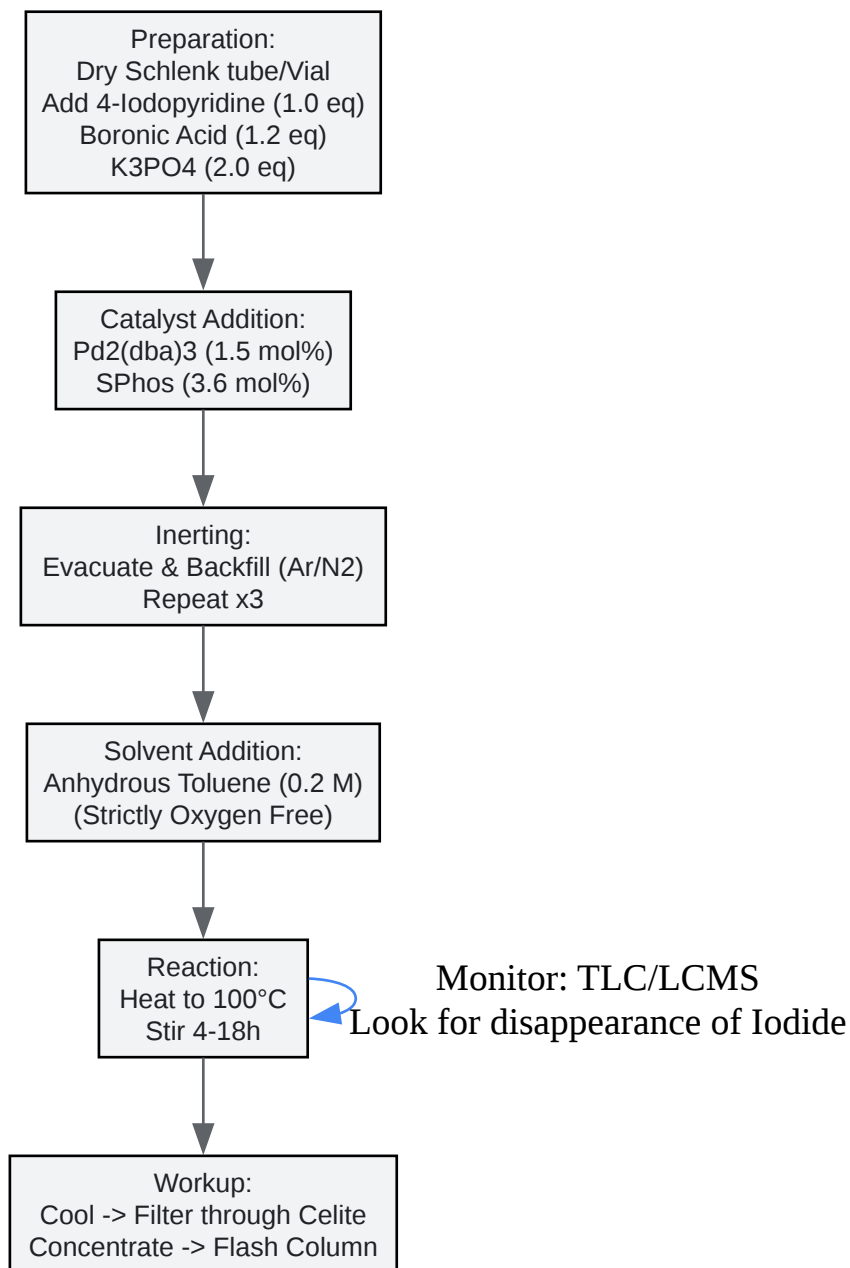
Preparation:
Dry Schlenk tube/Vial
Add 4-Iodopyridine (1.0 eq)
Boronic Acid (1.2 eq)
K3PO4 (2.0 eq)

Catalyst Addition:
Pd2(dba)3 (1.5 mol%)
SPhos (3.6 mol%)

Inerting:
Evacuate & Backfill (Ar/N2)
Repeat x3

Solvent Addition:
Anhydrous Toluene (0.2 M)
(Strictly Oxygen Free)

Reaction:
Heat to 100°C
Stir 4-18h

Monitor: TLC/LCMS
Look for disappearance of Iodide

Workup:
Cool -> Filter through Celite
Concentrate -> Flash Column